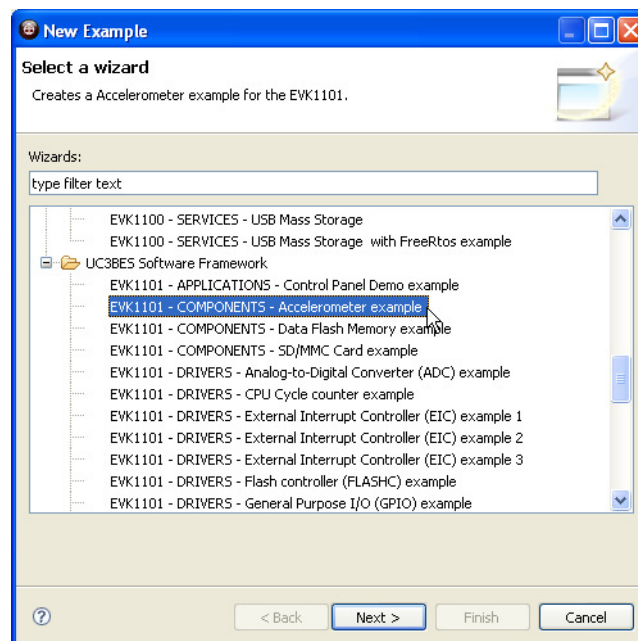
New Example

Select a wizard

Creates a Accelerometer example for the EVK1101.

Wizards:

type filter text

EVK1100 - SERVICES - USB Mass Storage
EVK1100 - SERVICES - USB Mass Storage with FreeRtos example
UC3BES Software Framework
EVK1101 - APPLICATIONS - Control Panel Demo example
EVK1101 - COMPONENTS - Accelerometer example
EVK1101 - COMPONENTS - Data Flash Memory example
EVK1101 - COMPONENTS - SD/MMC Card example
EVK1101 - DRIVERS - Analog-to-Digital Converter (ADC) example
EVK1101 - DRIVERS - CPU Cycle counter example
EVK1101 - DRIVERS - External Interrupt Controller (EIC) example 1
EVK1101 - DRIVERS - External Interrupt Controller (EIC) example 2
EVK1101 - DRIVERS - External Interrupt Controller (EIC) example 3
EVK1101 - DRIVERS - Flash controller (FLASHC) example
EVK1101 - DRIVERS - General Purpose I/O (GPIO) example

?

< Back
Next >
Finish
Cancel